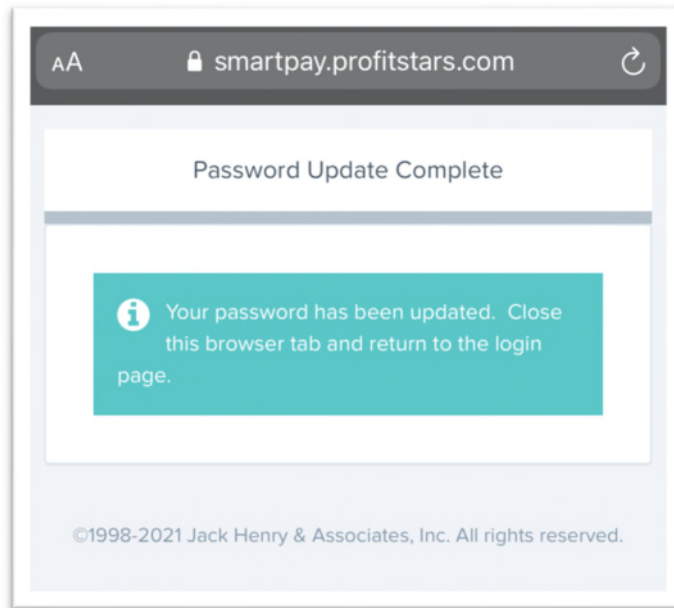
AA smartpay.profitstars.com

Password Update Complete

Your password has been updated. Close this browser tab and return to the login page.

©1998-2021 Jack Henry & Associates, Inc. All rights reserved.